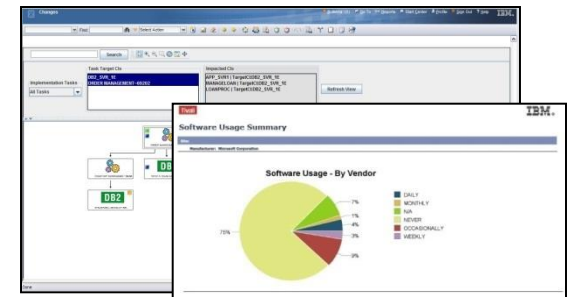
Changes

IBM.

Search

Task Target CIs

DB2_SVR_1E
ORDER MANAGEMENT-00202

Implementation Tasks

All Tasks

Impacted CIs

APP_SVR1 | TargetCIDB2_SVR_1E
MANAGELOAN | TargetCIDB2_SVR_1E
LOANPROC | TargetCIDB2_SVR_1E

Refresh View

DB2

DB2

IBM.

Software Usage Summary

Manufacturer: Microsoft Corporation

Software Usage - By Vendor

7%
1%
4%
3%
9%
75%

DAILY
MONTHLY
N/A
NEVER
OCCASIONALLY
WEEKLY